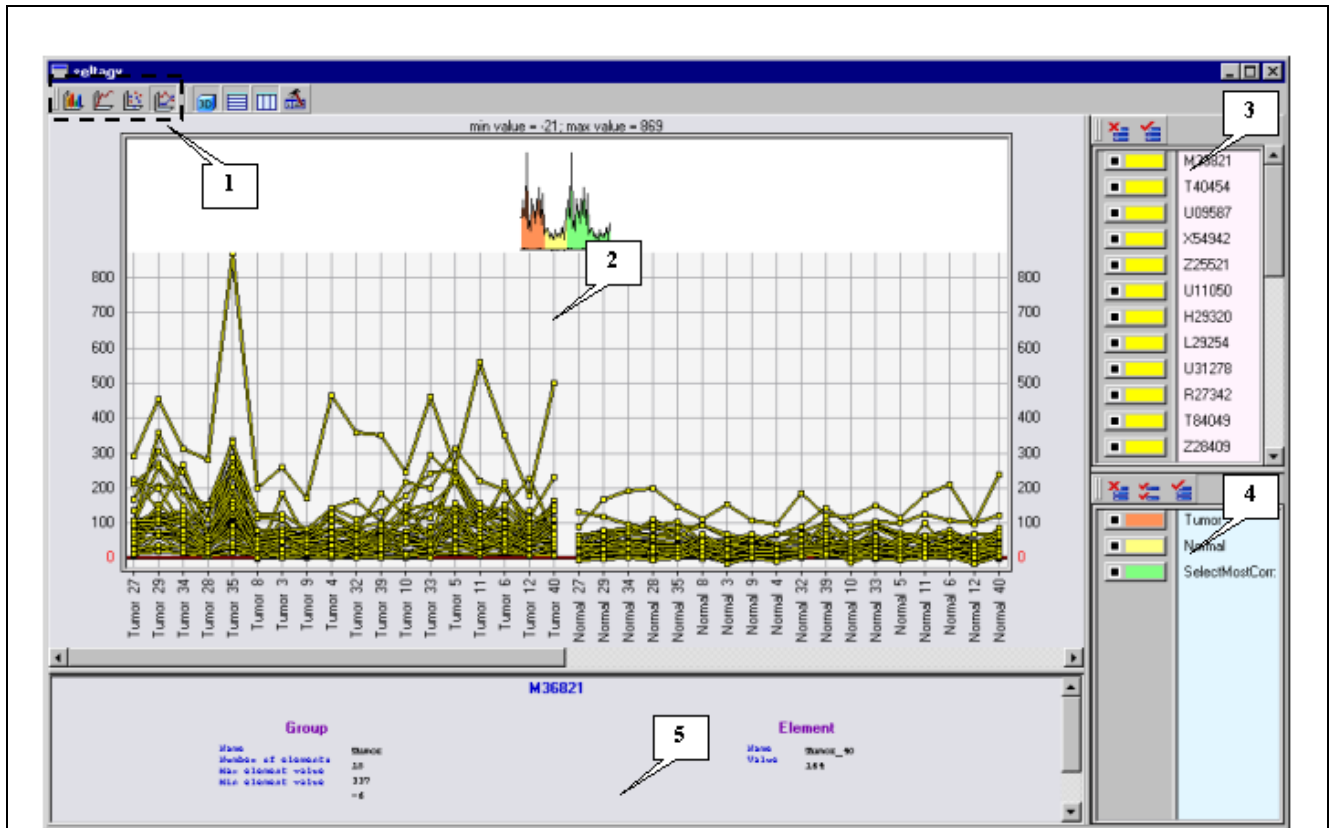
eltagv

min value = -21; max value = 869

1

2

3

4

5

800
700
600
500
400
300
200
100
0

800
700
600
500
400
300
200
100
0

Tumor 27
Tumor 29
Tumor 34
Tumor 28
Tumor 35
Tumor 8
Tumor 3
Tumor 9
Tumor 4
Tumor 32
Tumor 39
Tumor 10
Tumor 33
Tumor 5
Tumor 11
Tumor 6
Tumor 12
Tumor 40
Normal 27
Normal 29
Normal 34
Normal 28
Normal 35
Normal 8
Normal 3
Normal 9
Normal 4
Normal 32
Normal 39
Normal 10
Normal 33
Normal 5
Normal 11
Normal 6
Normal 12
Normal 40

M36821
T40454
U09587
X54942
Z25521
U11050
H29320
L29254
U31278
R27342
T84049
Z28409

Tumor
Normal
SelectMostCorr.

M36821

Group
Name Tumor
Number of elements 18
Max element value 337
Min element value -6

Element
Name Tumor_40
Value 164